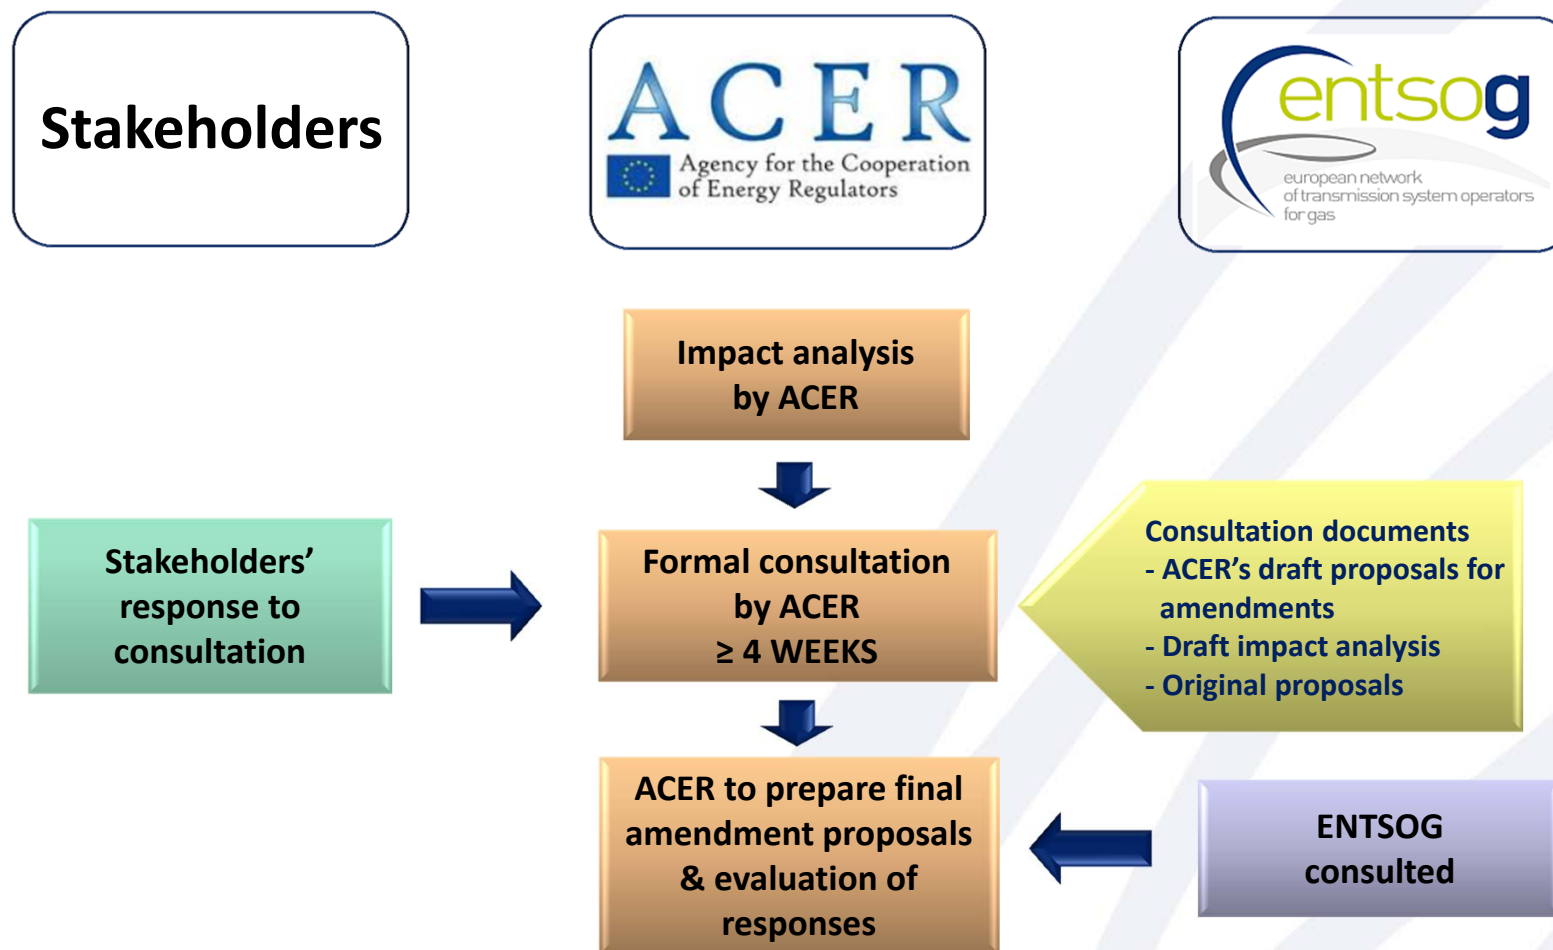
Stakeholders

ACER
Agency for the Cooperation of Energy Regulators

entsog
european network of transmission system operators for gas

Impact analysis by ACER

Stakeholders' response to consultation

Formal consultation by ACER
≥ 4 WEEKS

Consultation documents
- ACER's draft proposals for amendments
- Draft impact analysis
- Original proposals

ACER to prepare final amendment proposals & evaluation of responses

ENTSOG consulted